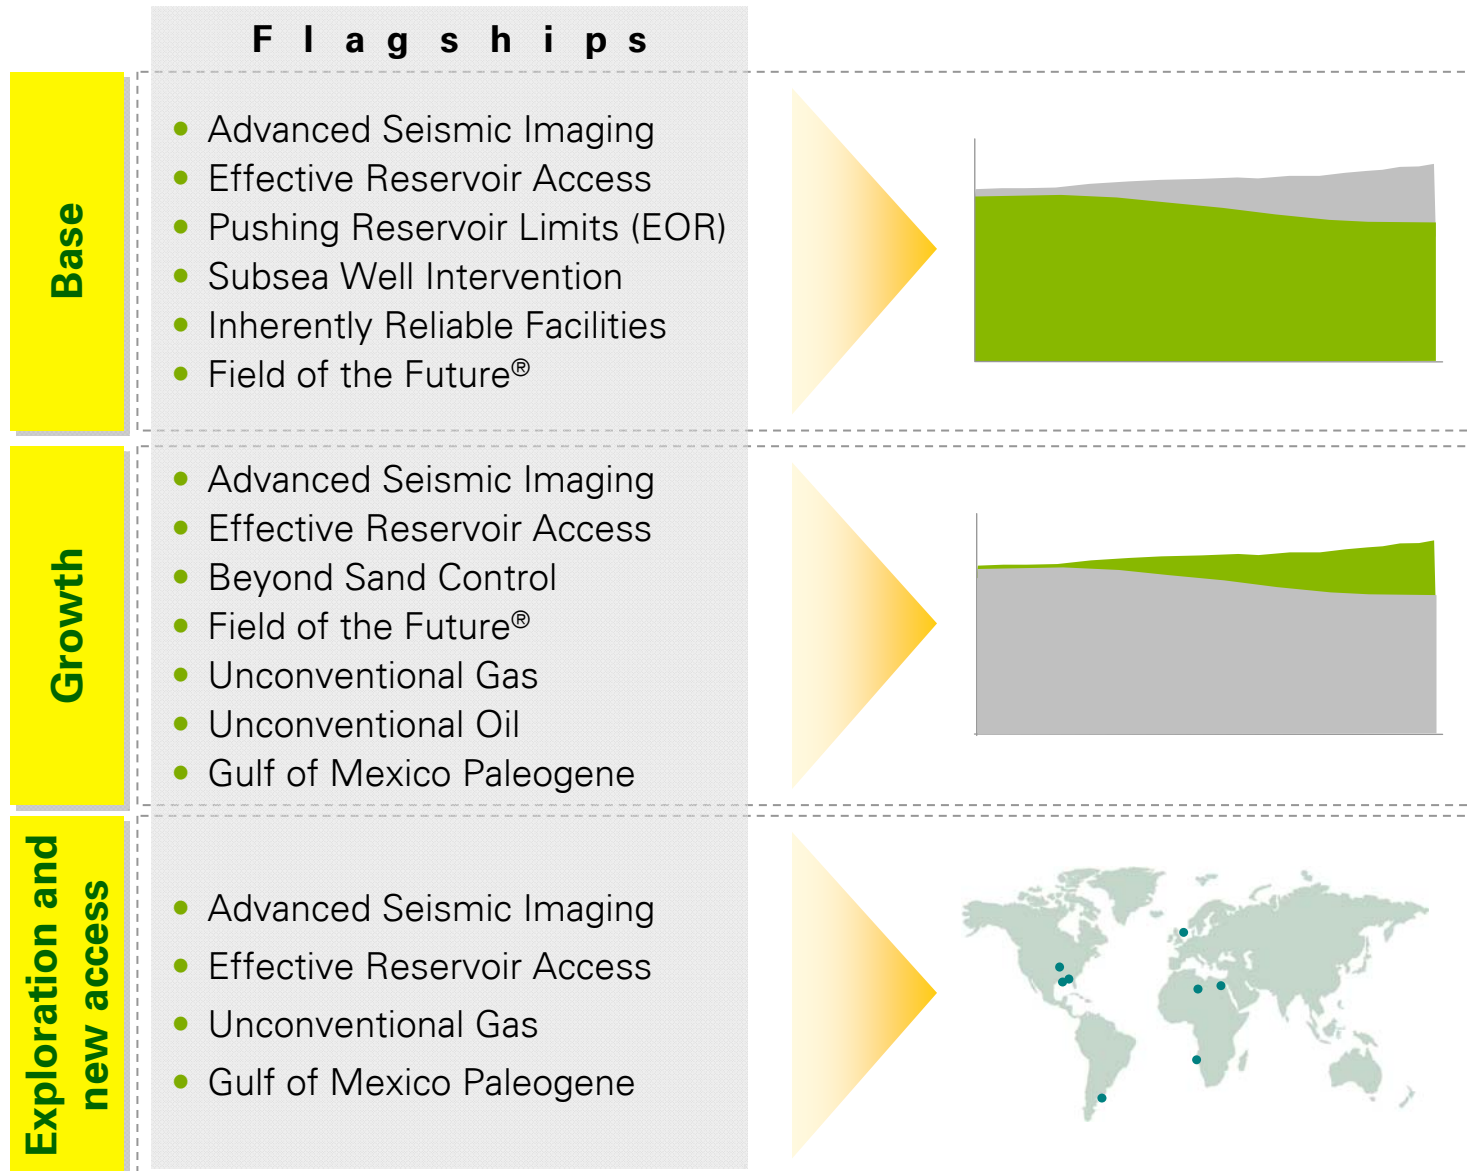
Flagships

Base

- Advanced Seismic Imaging
- Effective Reservoir Access
- Pushing Reservoir Limits (EOR)
- Subsea Well Intervention
- Inherently Reliable Facilities
- Field of the Future®

Growth

- Advanced Seismic Imaging
- Effective Reservoir Access
- Beyond Sand Control
- Field of the Future®
- Unconventional Gas
- Unconventional Oil
- Gulf of Mexico Paleogene

Exploration and new access

- Advanced Seismic Imaging
- Effective Reservoir Access
- Unconventional Gas
- Gulf of Mexico Paleogene